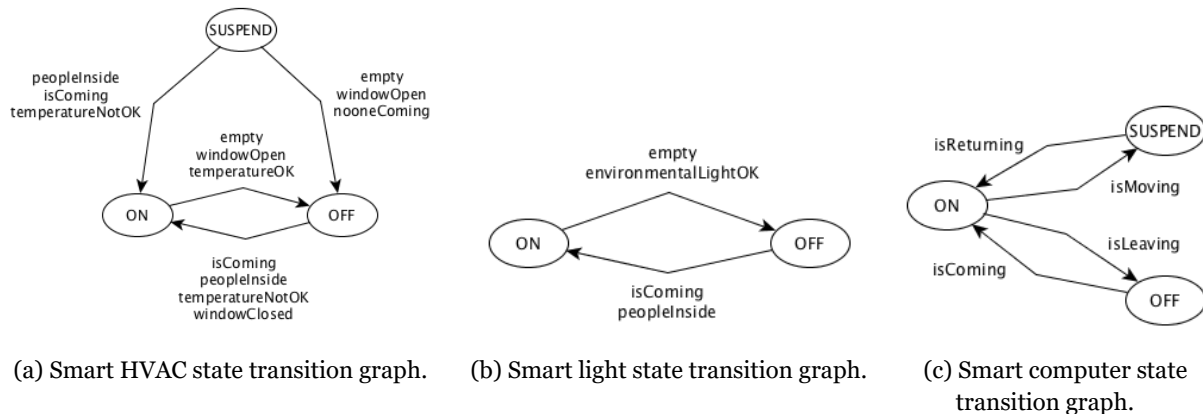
SUSPEND

peopleInside
isComing
temperatureNotOK

empty
windowOpen
nooneComing

empty
windowOpen
temperatureOK

ON

OFF

isComing
peopleInside
temperatureNotOK
windowClosed

empty
environmentalLightOK

ON

OFF

isComing
peopleInside

isReturning

SUSPEND

ON

isMoving

isLeaving

isComing

OFF

(a) Smart HVAC state transition graph.

(b) Smart light state transition graph.

(c) Smart computer state transition graph.